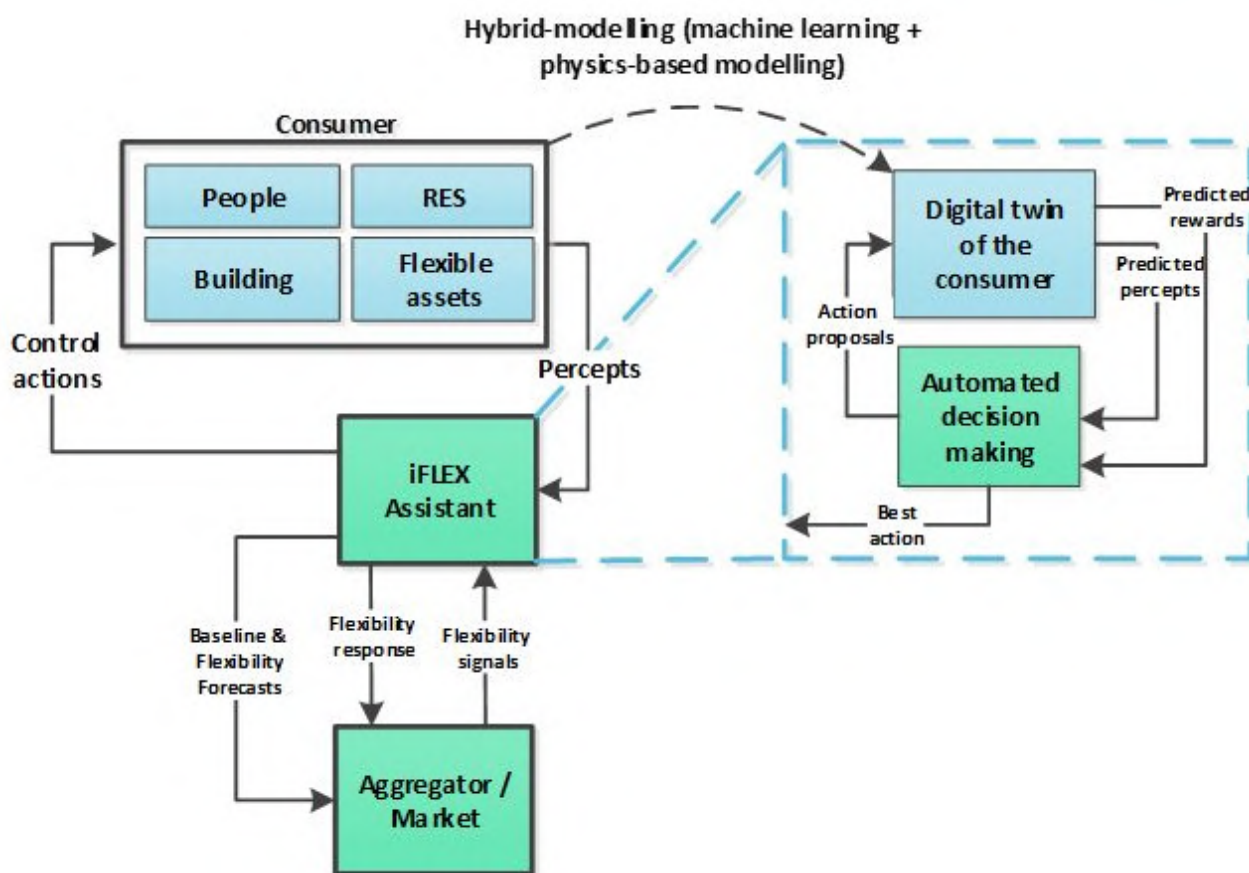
Hybrid-modelling (machine learning + physics-based modelling)

Consumer

People

RES

Building

Flexible assets

Control actions

Percepts

iFLEX Assistant

Digital twin of the consumer

Predicted rewards

Predicted percepts

Action proposals

Automated decision making

Best action

Baseline & Flexibility Forecasts

Flexibility response

Flexibility signals

Aggregator / Market